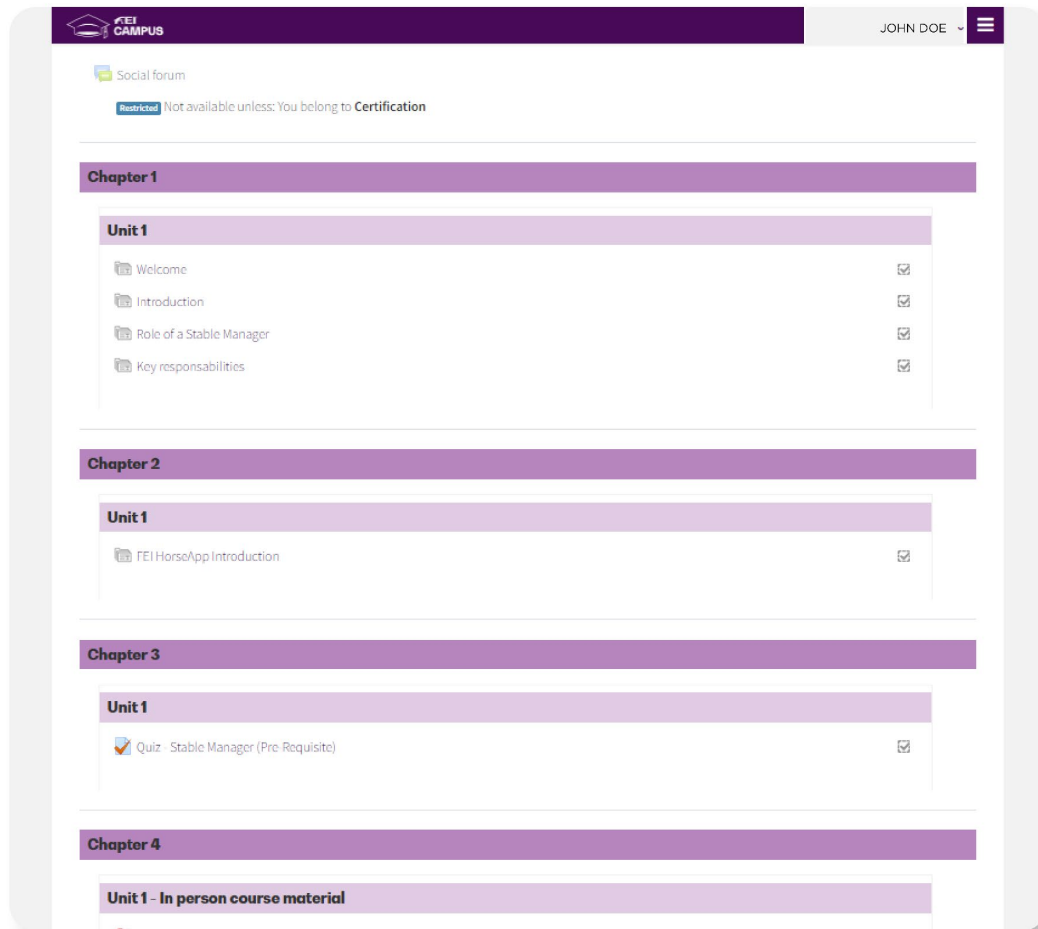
FEI CAMPUS

JOHN DOE

Social forum

Restricted Not available unless: You belong to **Certification**

**Chapter 1**

**Unit 1**

Welcome

Introduction

Role of a Stable Manager

Key responsabilities

**Chapter 2**

**Unit 1**

FEI HorseApp Introduction

**Chapter 3**

**Unit 1**

Quiz - Stable Manager (Pre-Requisite)

**Chapter 4**

**Unit 1 - In person course material**